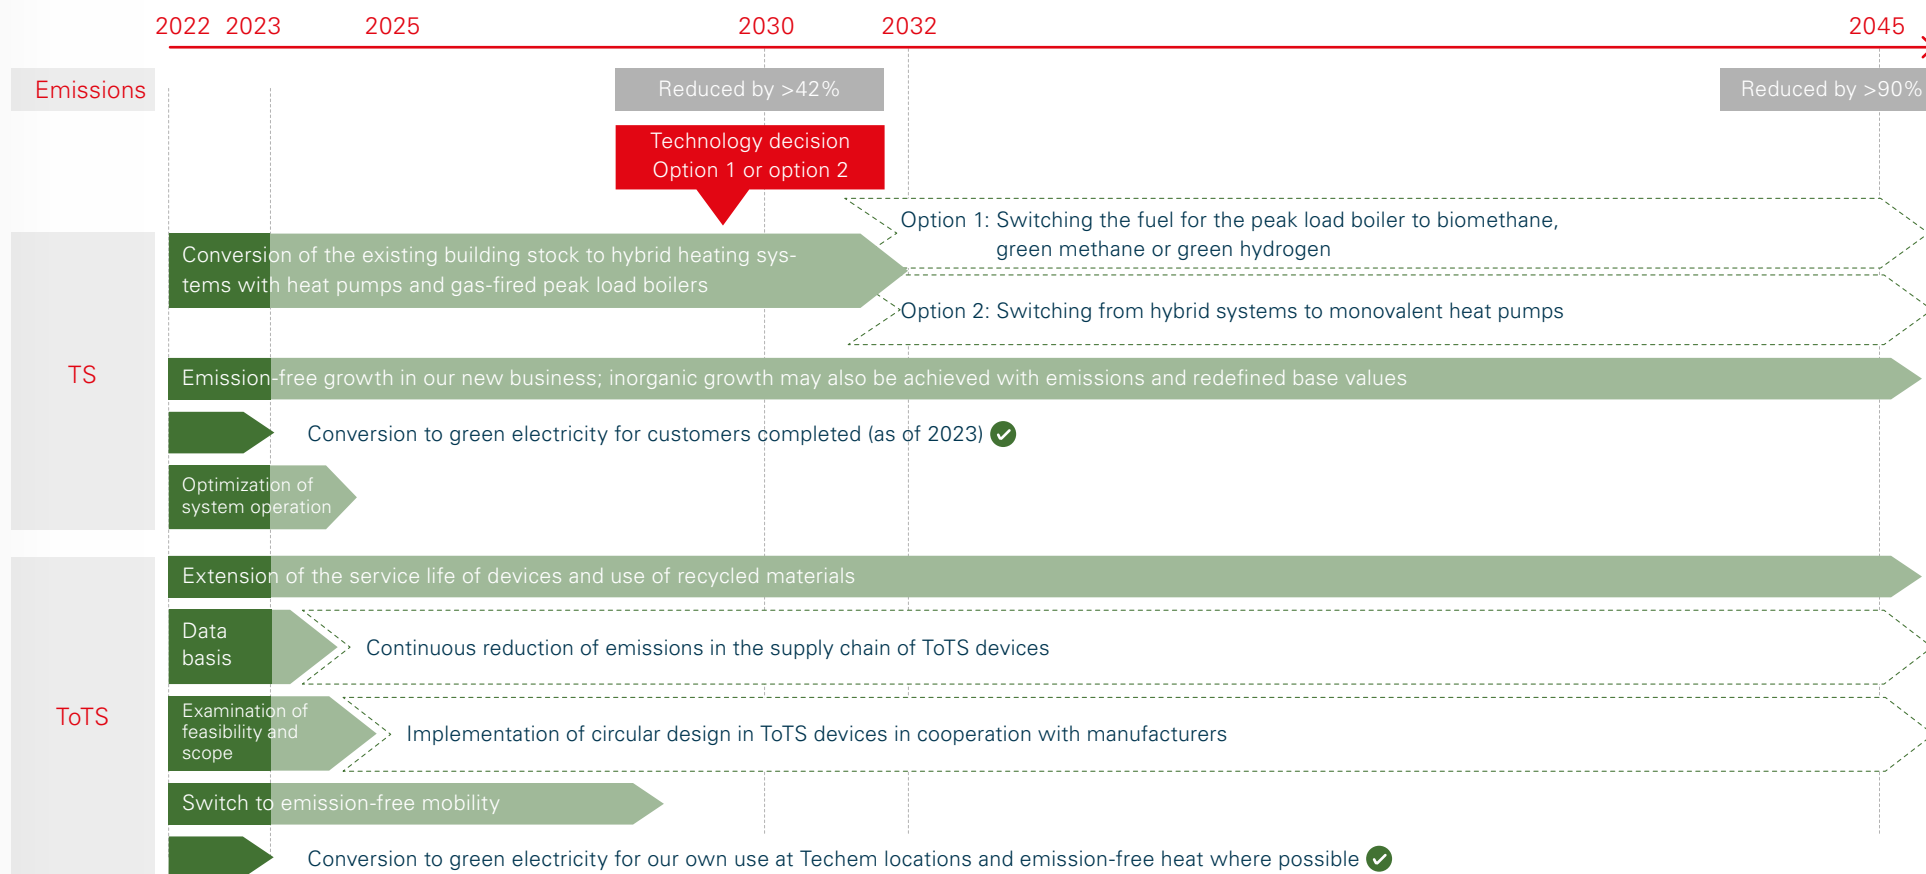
2022 2023 2025 2030 2032 2045

Emissions

Reduced by >42%

Reduced by >90%

Technology decision Option 1 or option 2

Option 1: Switching the fuel for the peak load boiler to biomethane, green methane or green hydrogen

TS

Conversion of the existing building stock to hybrid heating systems with heat pumps and gas-fired peak load boilers

Option 2: Switching from hybrid systems to monovalent heat pumps

Emission-free growth in our new business; inorganic growth may also be achieved with emissions and redefined base values

Conversion to green electricity for customers completed (as of 2023)

Optimization of system operation

ToTS

Extension of the service life of devices and use of recycled materials

Data basis

Continuous reduction of emissions in the supply chain of ToTS devices

Examination of feasibility and scope

Implementation of circular design in ToTS devices in cooperation with manufacturers

Switch to emission-free mobility

Conversion to green electricity for our own use at Techem locations and emission-free heat where possible